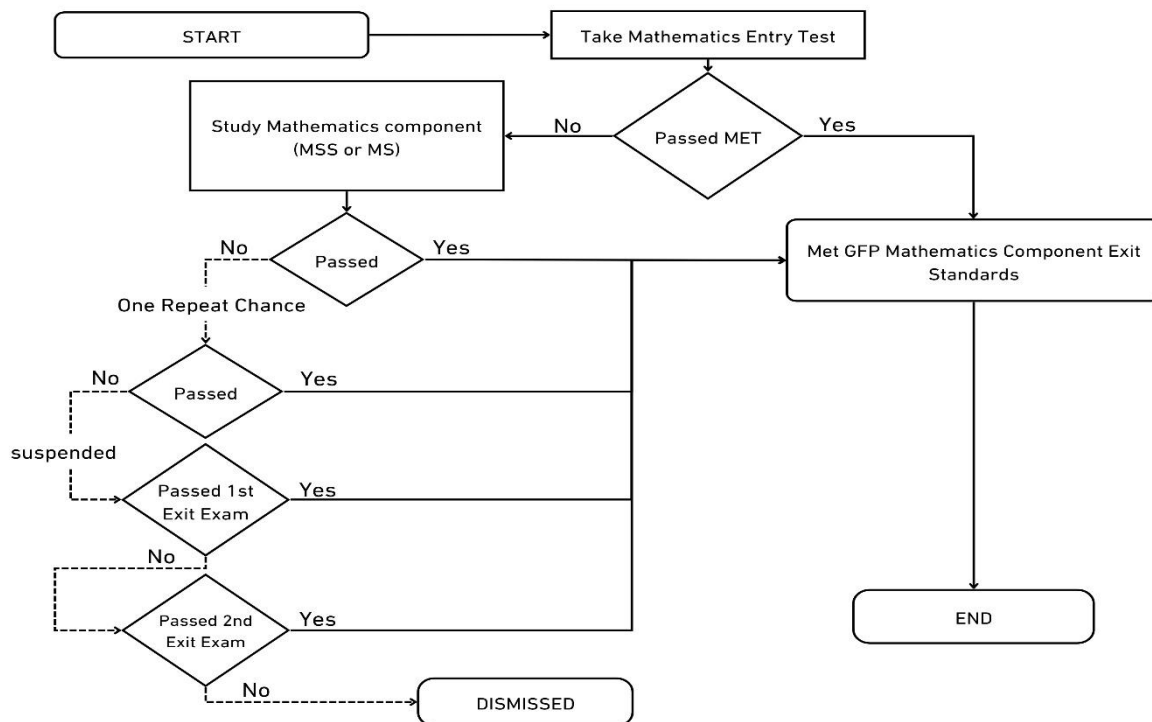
START

Take Mathematics Entry Test

Study Mathematics component (MSS or MS)

No

Passed MET

Yes

No

Passed

Yes

Met GFP Mathematics Component Exit Standards

One Repeat Chance

No

Passed

Yes

suspended

Passed 1st Exit Exam

Yes

No

Passed 2nd Exit Exam

Yes

END

No

DISMISSED